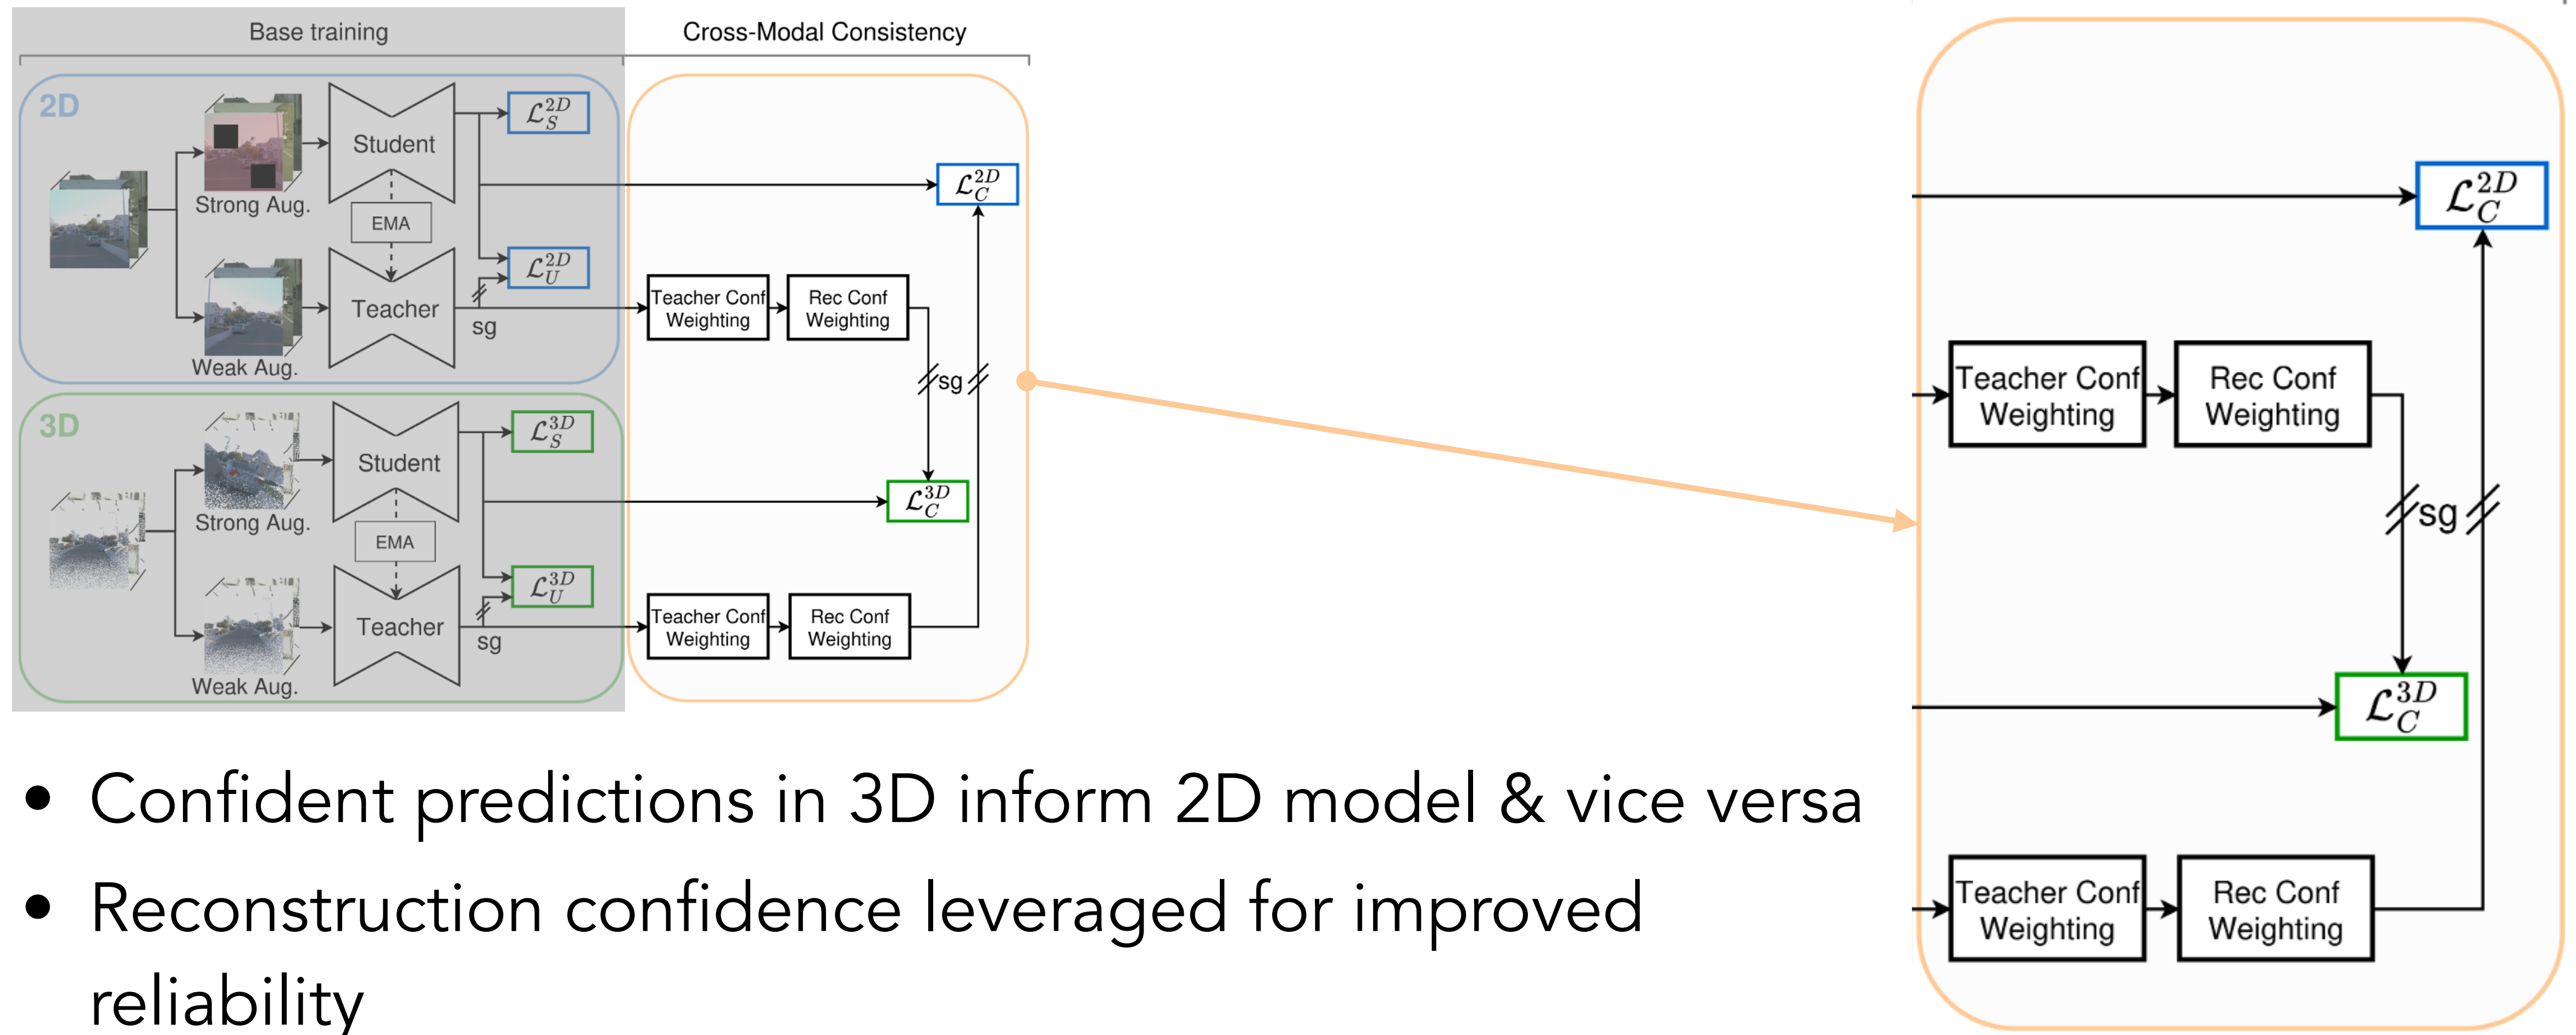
Base training

Cross-Modal Consistency

2D

Strong Aug.

Student

EMA

Teacher

Weak Aug.

$\mathcal{L}_S^{2D}$

$\mathcal{L}_C^{2D}$

$\mathcal{L}_U^{2D}$

sg

Teacher Conf Weighting

Rec Conf Weighting

sg

3D

Strong Aug.

Student

EMA

Teacher

Weak Aug.

$\mathcal{L}_S^{3D}$

$\mathcal{L}_C^{3D}$

$\mathcal{L}_U^{3D}$

sg

Teacher Conf Weighting

Rec Conf Weighting

$\mathcal{L}_C^{2D}$

Teacher Conf Weighting

Rec Conf Weighting

sg

$\mathcal{L}_C^{3D}$

Teacher Conf Weighting

Rec Conf Weighting

• Confident predictions in 3D inform 2D model & vice versa

• Reconstruction confidence leveraged for improved reliability